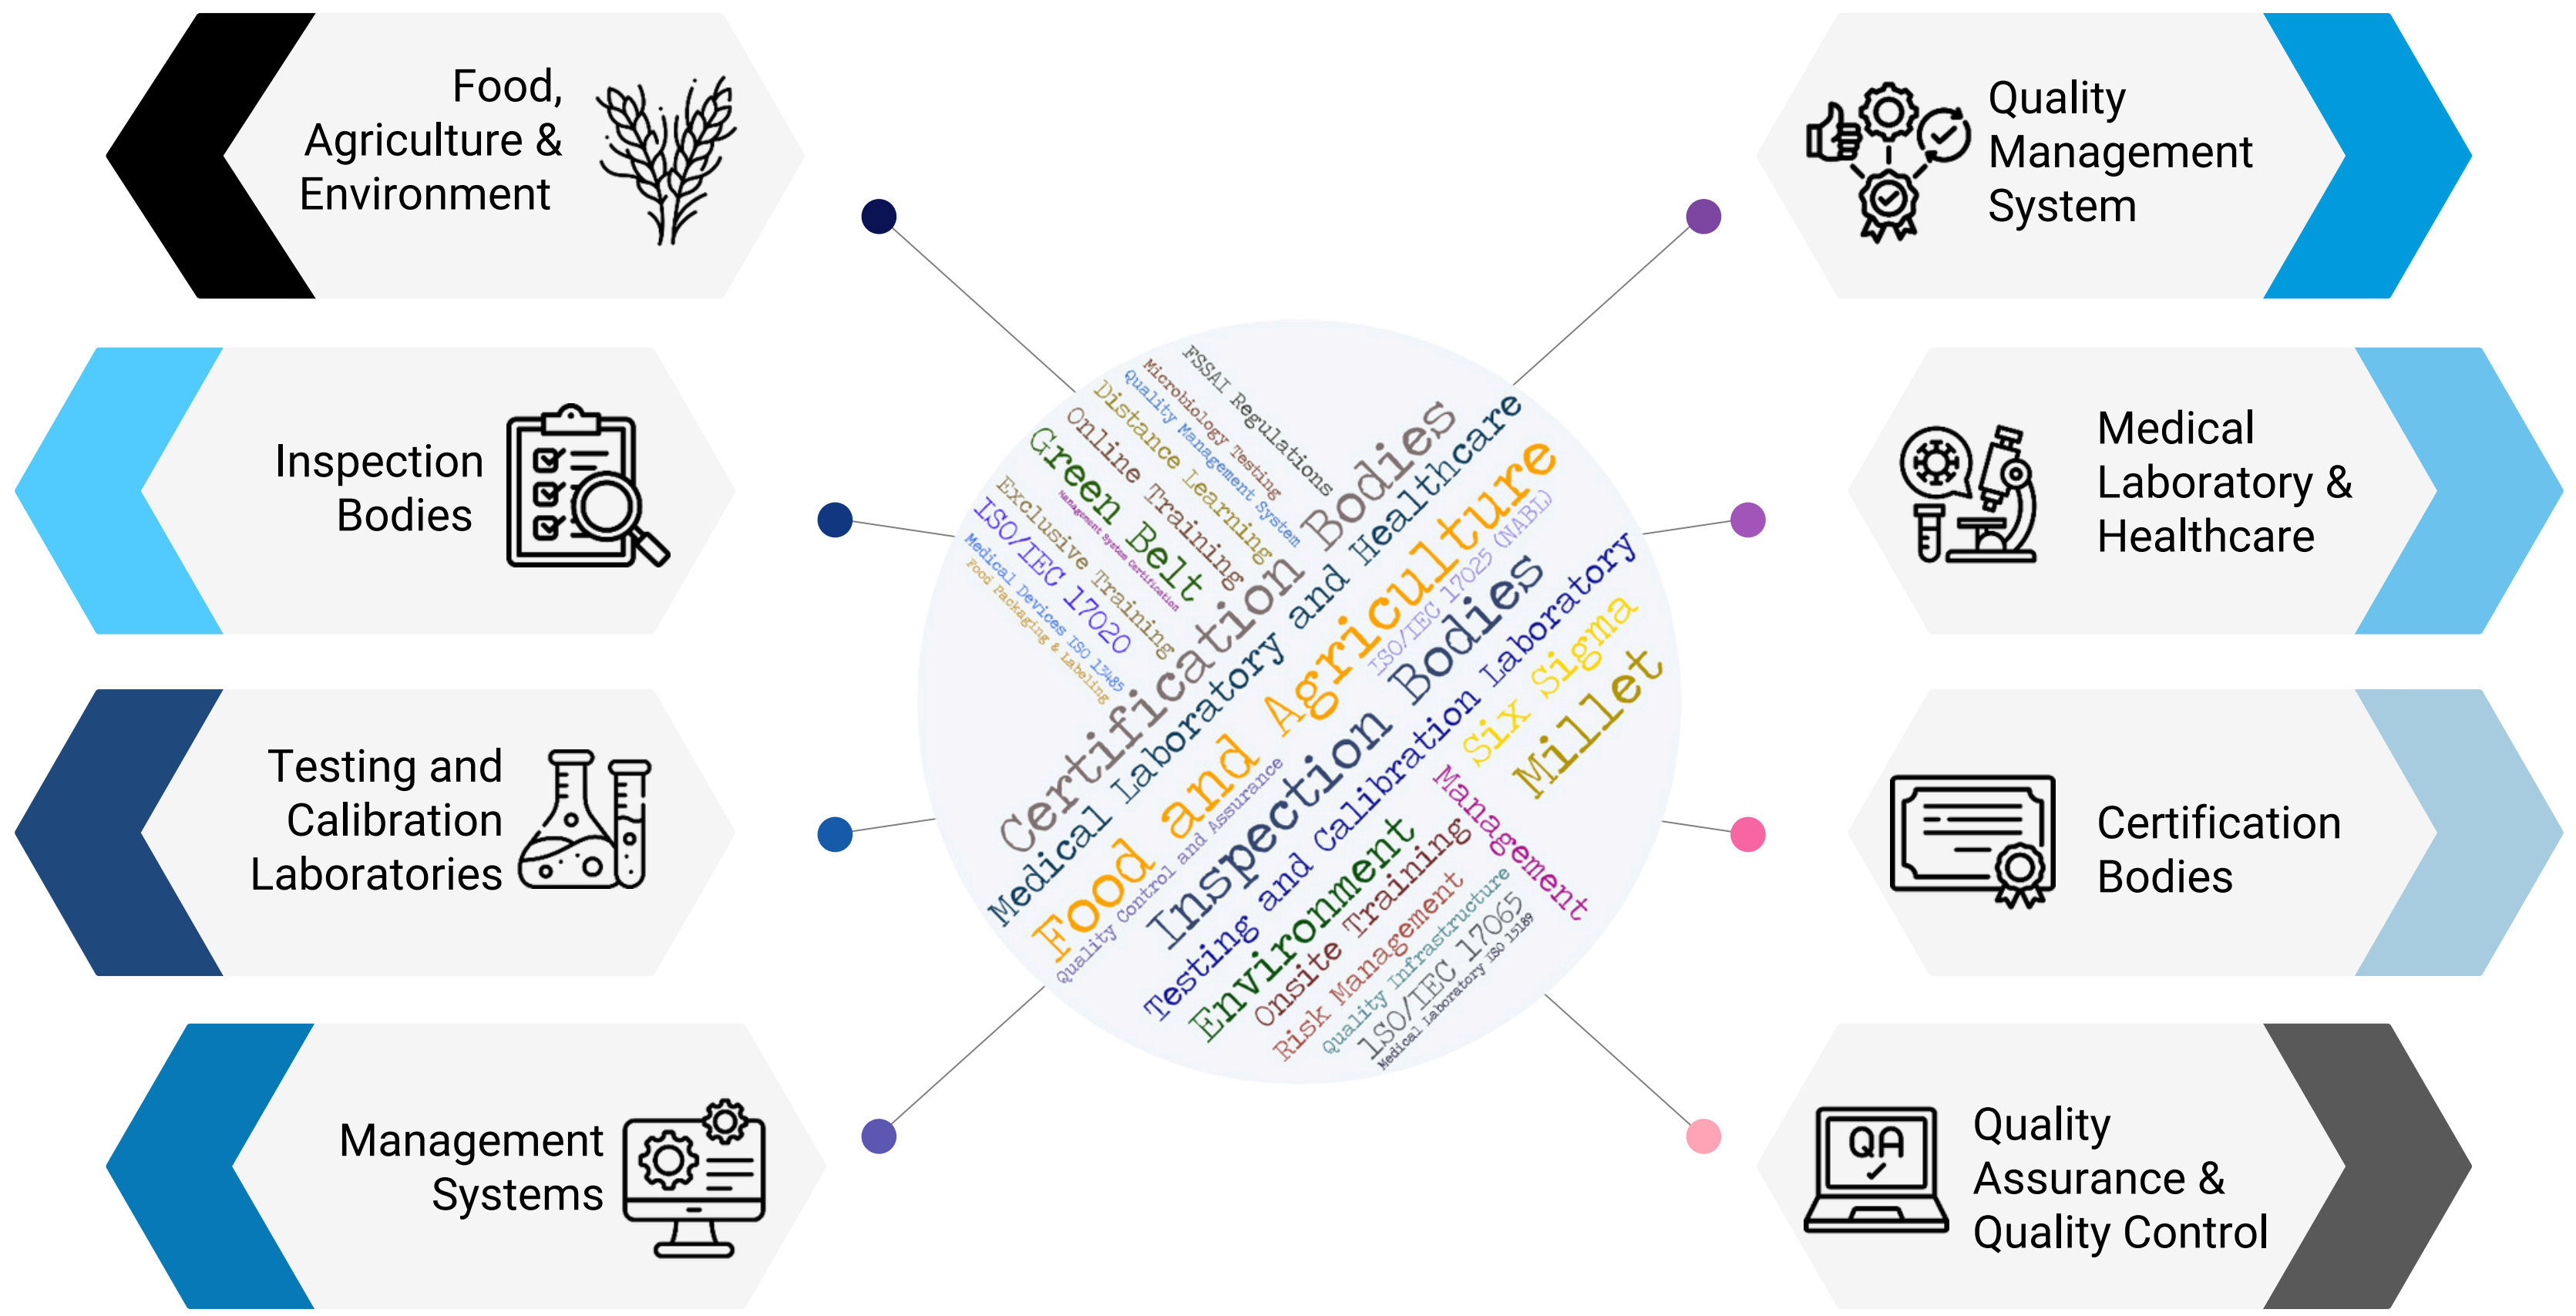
Food, Agriculture & Environment

Inspection Bodies

Testing and Calibration Laboratories

Management Systems

Quality Management System

Medical Laboratory & Healthcare

Certification Bodies

Quality Assurance & Quality Control

QA

FSSAI Regulations
Microbiology Testing
Quality Management System
Distance Learning
Online Training
Green Belt
Management System Certification
Exclusive Training
ISO/IEC 17020
Medical Devices ISO 13485
Food Packaging & Labeling
Certification Bodies
Medical Laboratory and Healthcare
Food and Agriculture
ISO/IEC 17025 (NABL)
Quality Control and Assurance
Inspection Bodies
Testing and Calibration Laboratory
Six Sigma
Millet
Environment
Onsite Training
Management
Risk Management
Quality Infrastructure
ISO/IEC 17065
Medical Laboratory ISO 15189